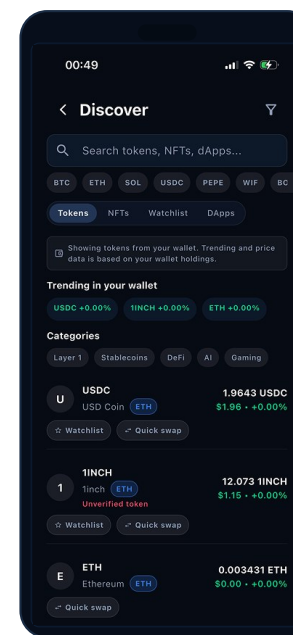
00:49

< Discover

Search tokens, NFTs, dApps...

BTC ETH SOL USDC PEPE WIF BC

Tokens NFTs Watchlist DApps

Showing tokens from your wallet. Trending and price data is based on your wallet holdings.

Trending in your wallet

USDC +0.00% 1INCH +0.00% ETH +0.00%

Categories

Layer 1 Stablecoins DeFi AI Gaming

U USDC
USD Coin ETH
1.9643 USDC
$1.96 • +0.00%
☆ Watchlist Quick swap

1 1INCH
1inch ETH
Unverified token
12.073 1INCH
$1.15 • +0.00%
☆ Watchlist Quick swap

E ETH
Ethereum ETH
0.003431 ETH
$0.00 • +0.00%
Quick swap